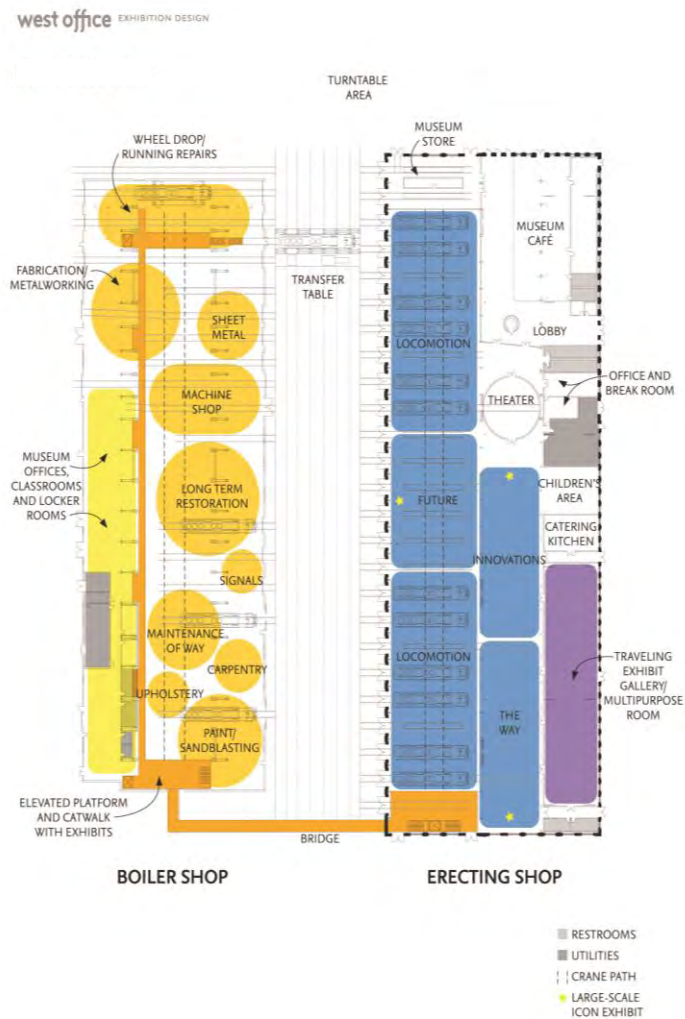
west office EXHIBITION DESIGN

TURNTABLE AREA

WHEEL DROP/ RUNNING REPAIRS

MUSEUM STORE

MUSEUM CAFÉ

FABRICATION/ METALWORKING

TRANSFER TABLE

SHEET METAL

LOBBY

LOCOMOTION

OFFICE AND BREAK ROOM

MACHINE SHOP

THEATER

MUSEUM OFFICES, CLASSROOMS AND LOCKER ROOMS

LONG TERM RESTORATION

FUTURE

CHILDREN'S AREA

CATERING KITCHEN

INNOVATIONS

SIGNALS

MAINTENANCE OF WAY

CARPENTRY

LOCOMOTION

TRAVELING EXHIBIT GALLERY/ MULTIPURPOSE ROOM

UPHOLSTERY

THE WAY

PAINT/ SANDBLASTING

ELEVATED PLATFORM AND CATWALK WITH EXHIBITS

BRIDGE

BOILER SHOP

ERECTING SHOP

RESTROOMS
UTILITIES
CRANE PATH
LARGE-SCALE ICON EXHIBIT